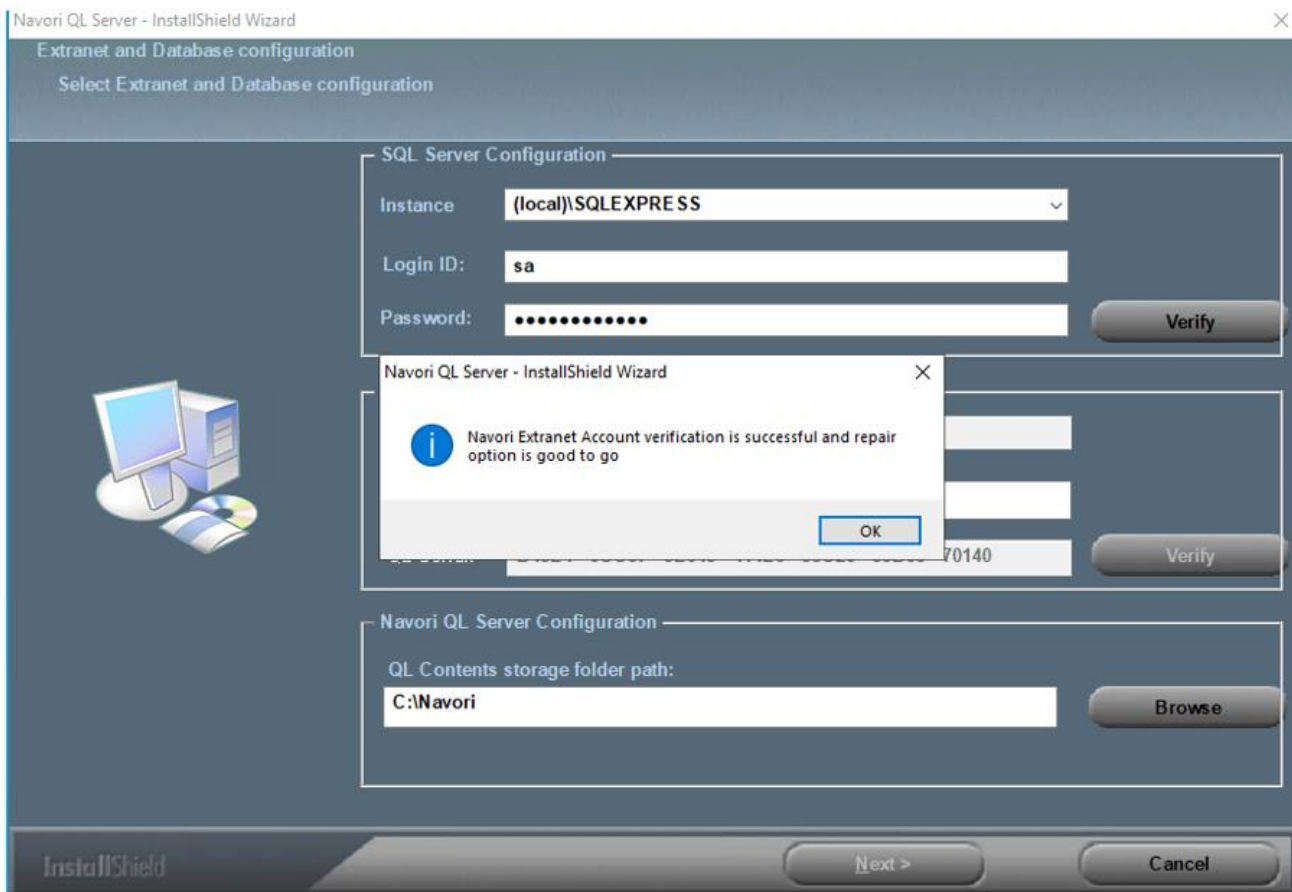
Navori QL Server - InstallShield Wizard

Extranet and Database configuration

Select Extranet and Database configuration

SQL Server Configuration

Instance (local)\SQLEXPRESS

Login ID: sa

Password: •••••••••••••

Verify

Navori QL Server - InstallShield Wizard

Navori Extranet Account verification is successful and repair option is good to go

OK

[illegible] 70140

Verify

Navori QL Server Configuration

QL Contents storage folder path:

C:\Navori

Browse

InstallShield

Next >

Cancel